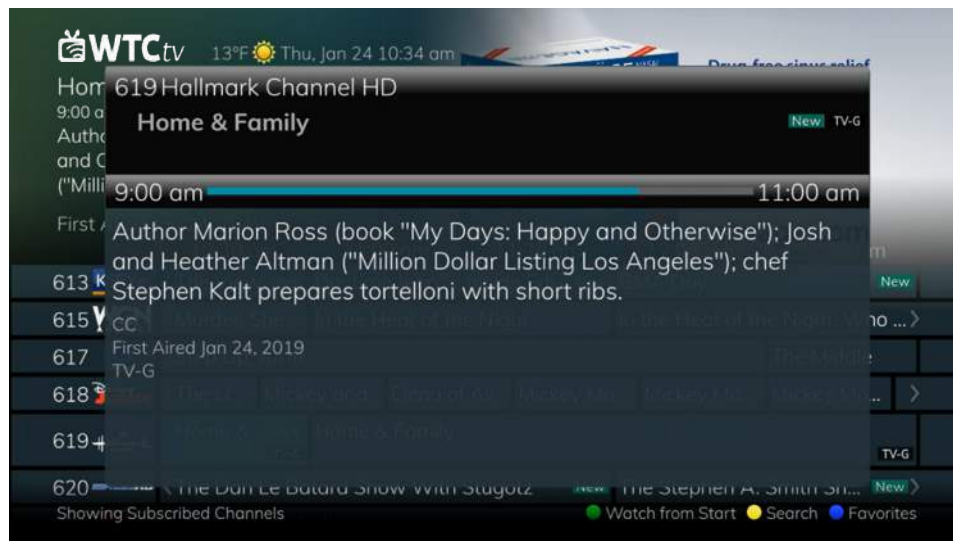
WTCtv 13°F Thu, Jan 24 10:34 am

Drug-free sinus relief

Hom
9:00 a
Auth
and C
("Milli

First

619 Hallmark Channel HD
Home & Family
New TV-G

9:00 am
11:00 am

Author Marion Ross (book "My Days: Happy and Otherwise"); Josh and Heather Altman ("Million Dollar Listing Los Angeles"); chef Stephen Kalt prepares tortelloni with short ribs.

CC
First Aired Jan 24, 2019
TV-G

613
New
615
In the Heat of the Night
In the Heat of the Night: Who ...
617
The Middle
618
Mickey Mo...
Mickey Mo...
619
Home & Family
TV-G
620
The Dan Le Batard Show With Stugotz
New
The Stephen A. Smith Sh...
New

Showing Subscribed Channels
Watch from Start
Search
Favorites